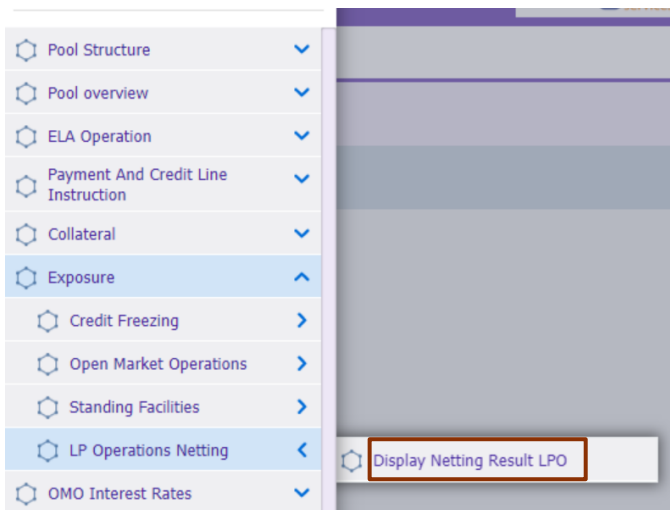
Pool Structure
Pool overview
ELA Operation
Payment And Credit Line Instruction
Collateral
Exposure
Credit Freezing
Open Market Operations
Standing Facilities
LP Operations Netting
Display Netting Result LPO
OMO Interest Rates